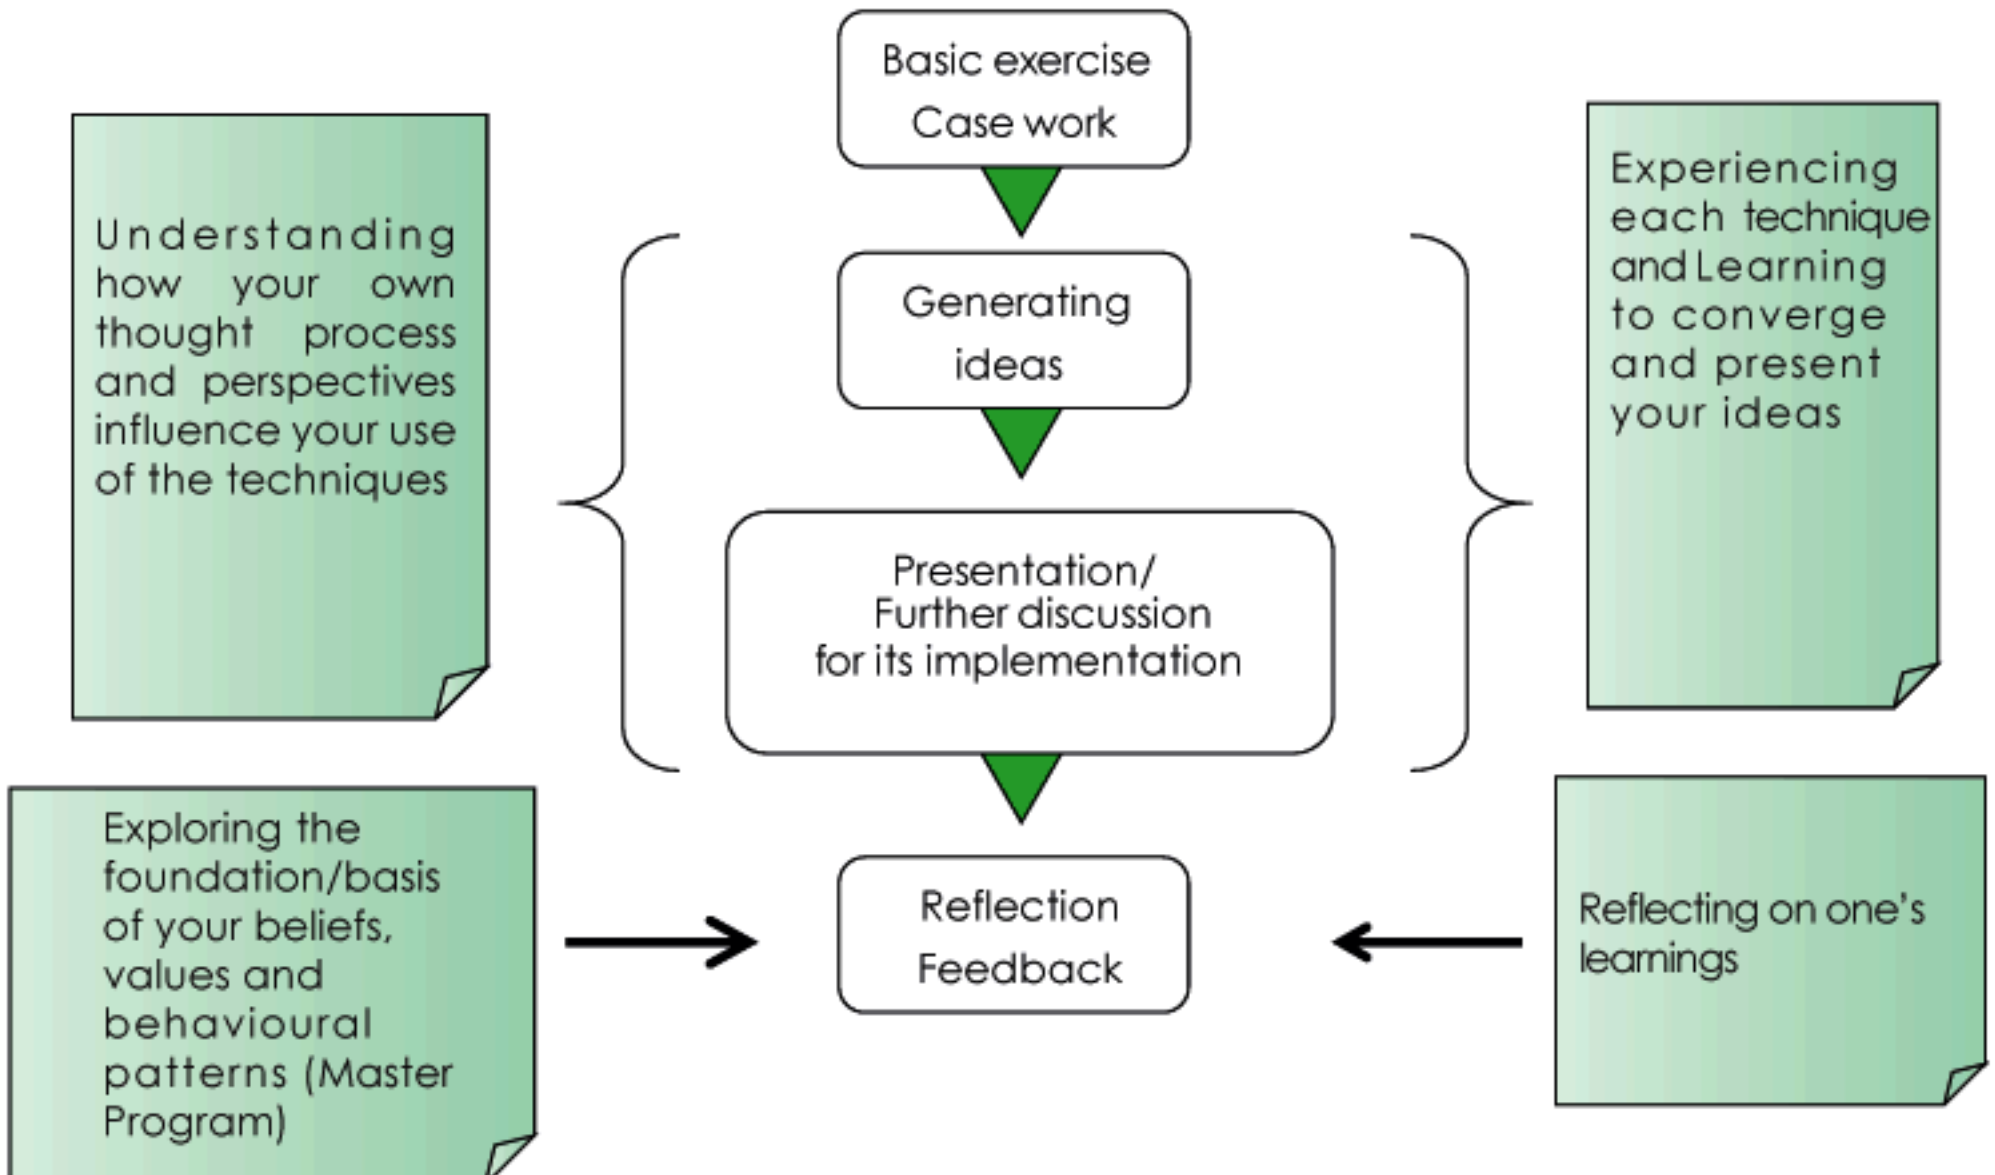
Basic exercise
Case work

Generating ideas

Presentation/
Further discussion
for its implementation

Reflection
Feedback

Understanding how your own thought process and perspectives influence your use of the techniques

Experiencing each technique and Learning to converge and present your ideas

Exploring the foundation/basis of your beliefs, values and behavioural patterns (Master Program)

Reflecting on one's learnings